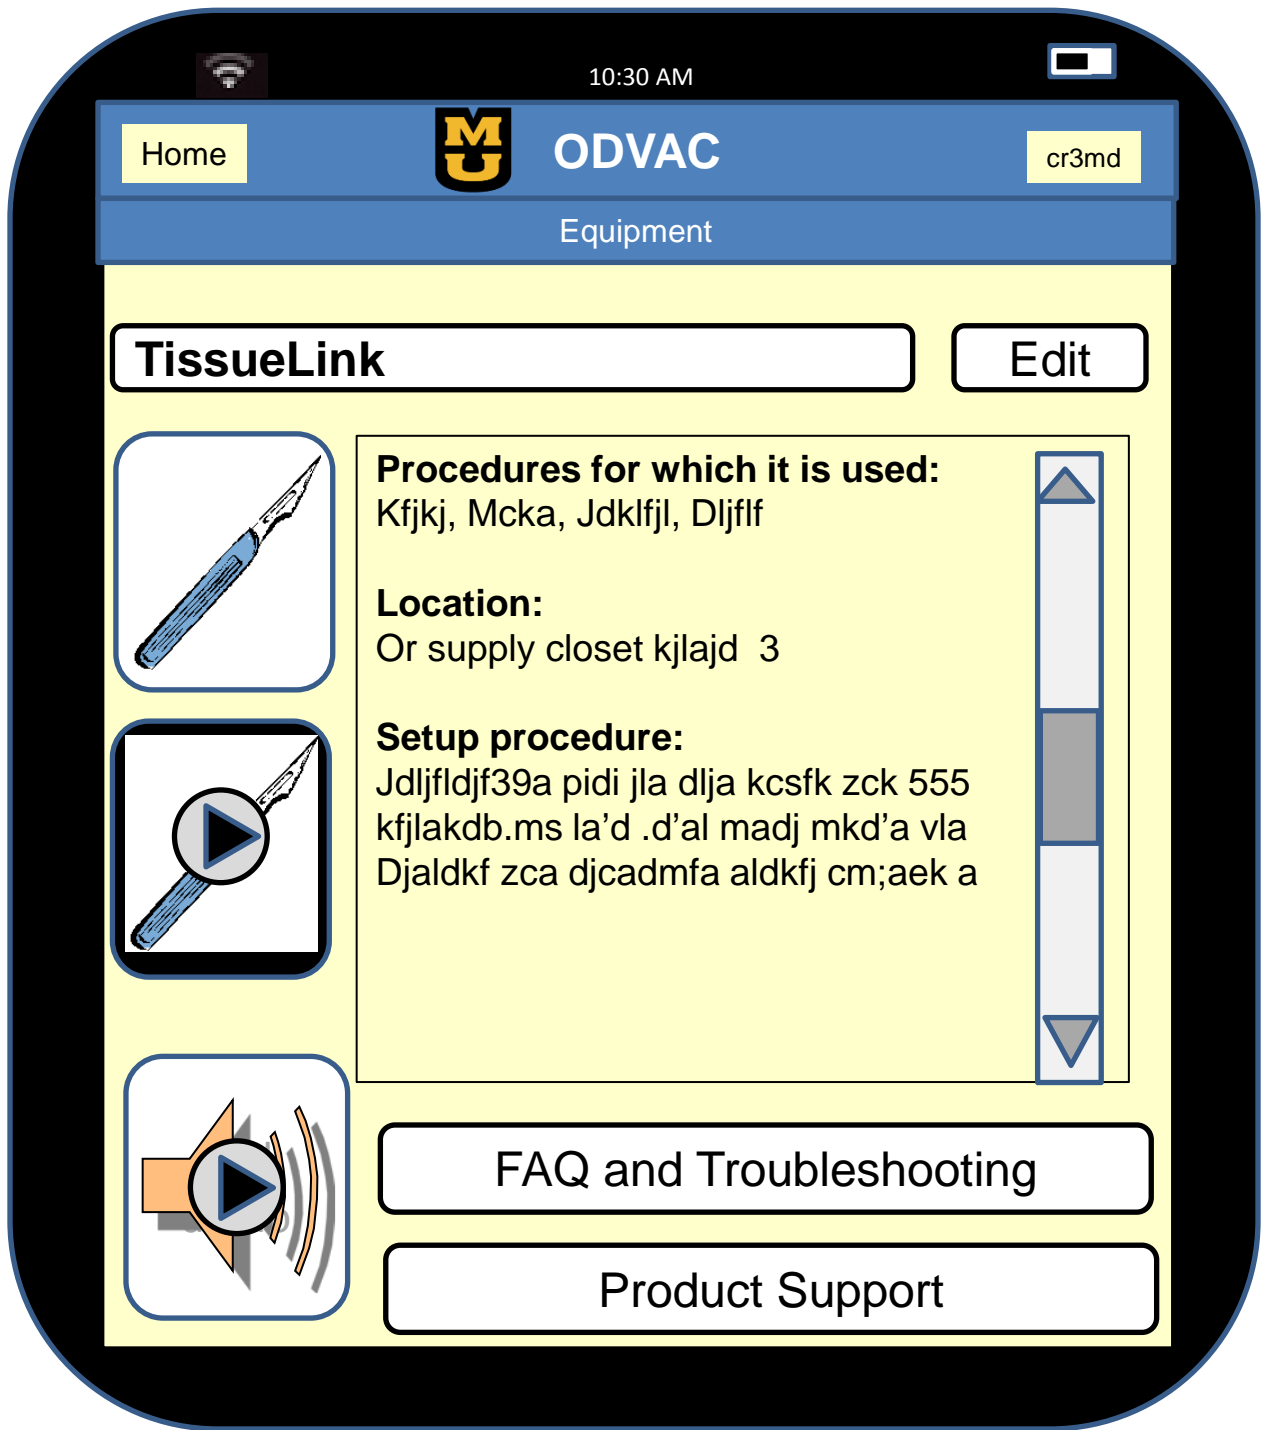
10:30 AM

Home

MU

ODVAC

cr3md

Equipment

TissueLink

Edit

**Procedures for which it is used:**
Kfjkj, Mcka, Jdklfjl, Dljflf

**Location:**
Or supply closet kjlajd 3

**Setup procedure:**
Jdljfldjf39a pidi jla dlja kcsfk zck 555 kfjlakdb.ms la'd .d'al madj mkd'a vla Djaldkf zca djcadmfa aldkfj cm;aek a

FAQ and Troubleshooting

Product Support